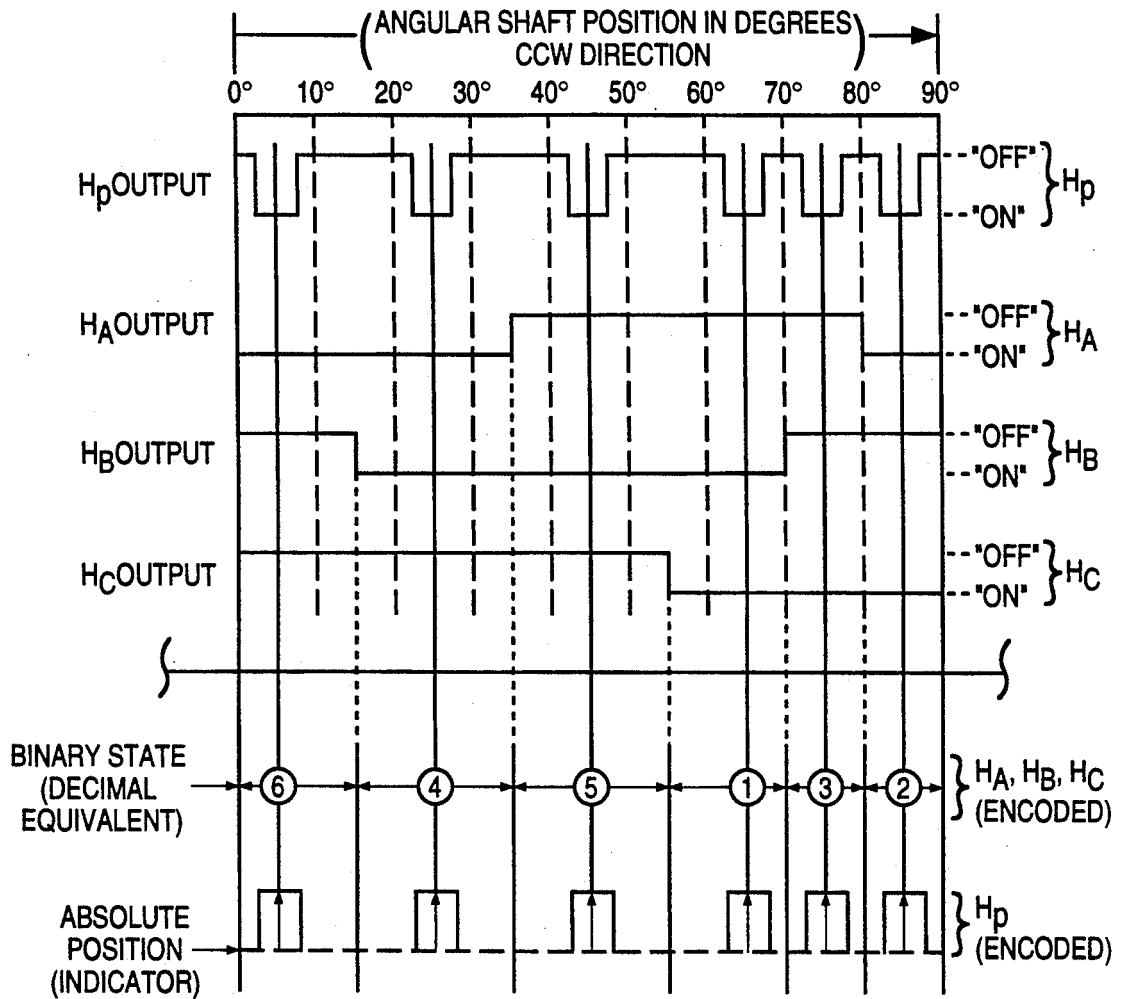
(ANGULAR SHAFT POSITION IN DEGREES CCW DIRECTION)

0° 10° 20° 30° 40° 50° 60° 70° 80° 90°

$H_p$OUTPUT
"OFF"
"ON"
$H_p$

$H_A$OUTPUT
"OFF"
"ON"
$H_A$

$H_B$OUTPUT
"OFF"
"ON"
$H_B$

$H_C$OUTPUT
"OFF"
"ON"
$H_C$

BINARY STATE (DECIMAL EQUIVALENT)
6 4 5 1 3 2
$H_A$, $H_B$, $H_C$ (ENCODED)

ABSOLUTE POSITION (INDICATOR)
$H_p$ (ENCODED)